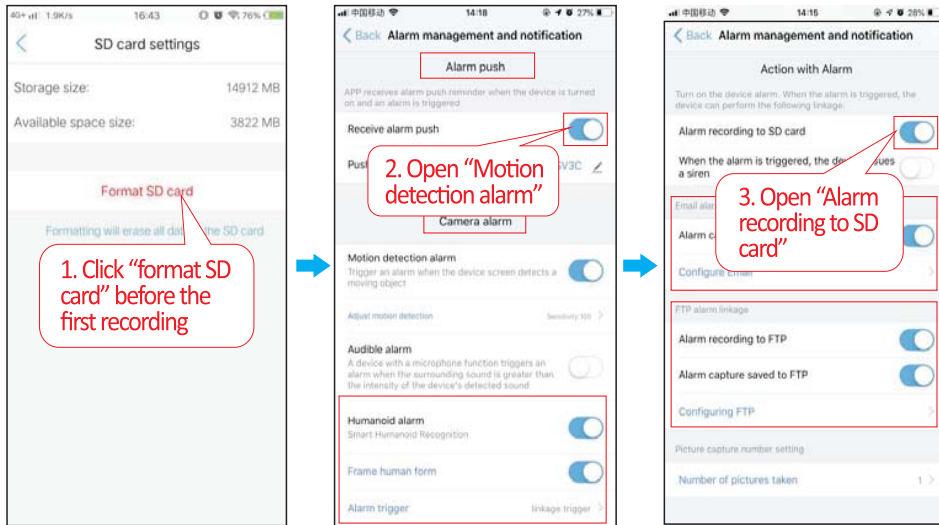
4G+ 1.9K/s 16:43 76%

SD card settings

Storage size: 14912 MB

Available space size: 3822 MB

Format SD card

Formatting will erase all data the SD card

1. Click "format SD card" before the first recording

中国移动 14:18 27%

Back Alarm management and notification

Alarm push

APP receives alarm push reminder when the device is turned on and an alarm is triggered

Receive alarm push

Push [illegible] 3V3C

2. Open "Motion detection alarm"

Camera alarm

Motion detection alarm

Trigger an alarm when the device screen detects a moving object

Adjust motion detection Sensitivity 100

Audible alarm

A device with a microphone function triggers an alarm when the surrounding sound is greater than the intensity of the device's detected sound

Humanoid alarm

Smart Humanoid Recognition

Frame human form

Alarm trigger linkage trigger

中国移动 14:15 28%

Back Alarm management and notification

Action with Alarm

Turn on the device alarm. When the alarm is triggered, the device can perform the following linkage:

Alarm recording to SD card

When the alarm is triggered, the dev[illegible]sues a siren

3. Open "Alarm recording to SD card"

Email ala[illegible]

Alarm c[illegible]

Configure Email

FTP alarm linkage

Alarm recording to FTP

Alarm capture saved to FTP

Configuring FTP

Picture capture number setting

Number of pictures taken 1